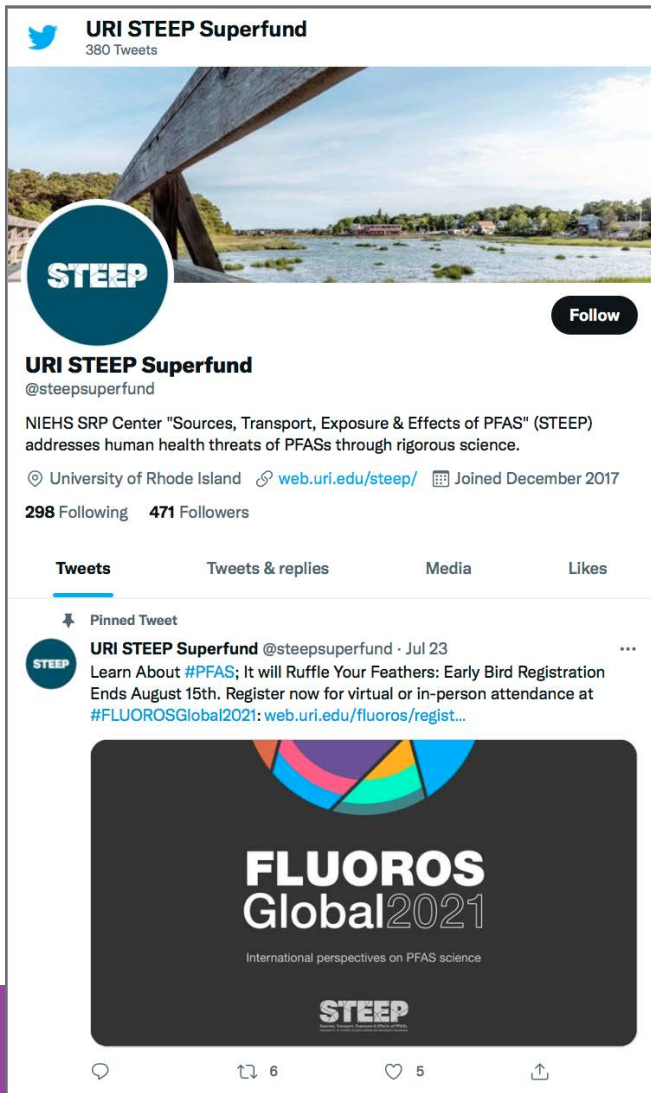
URI STEEP Superfund
380 Tweets

STEEP

Follow

URI STEEP Superfund
@steepsuperfund

NIEHS SRP Center "Sources, Transport, Exposure & Effects of PFAS" (STEEP) addresses human health threats of PFASs through rigorous science.

University of Rhode Island web.uri.edu/steep/ Joined December 2017

298 Following 471 Followers

Tweets Tweets & replies Media Likes

Pinned Tweet

STEEP

URI STEEP Superfund @steepsuperfund · Jul 23
Learn About #PFAS; It will Ruffle Your Feathers: Early Bird Registration Ends August 15th. Register now for virtual or in-person attendance at #FLUOROSGlobal2021: web.uri.edu/fluoros/regist...

FLUOROS
Global2021

International perspectives on PFAS science

STEEP
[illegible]

6 5